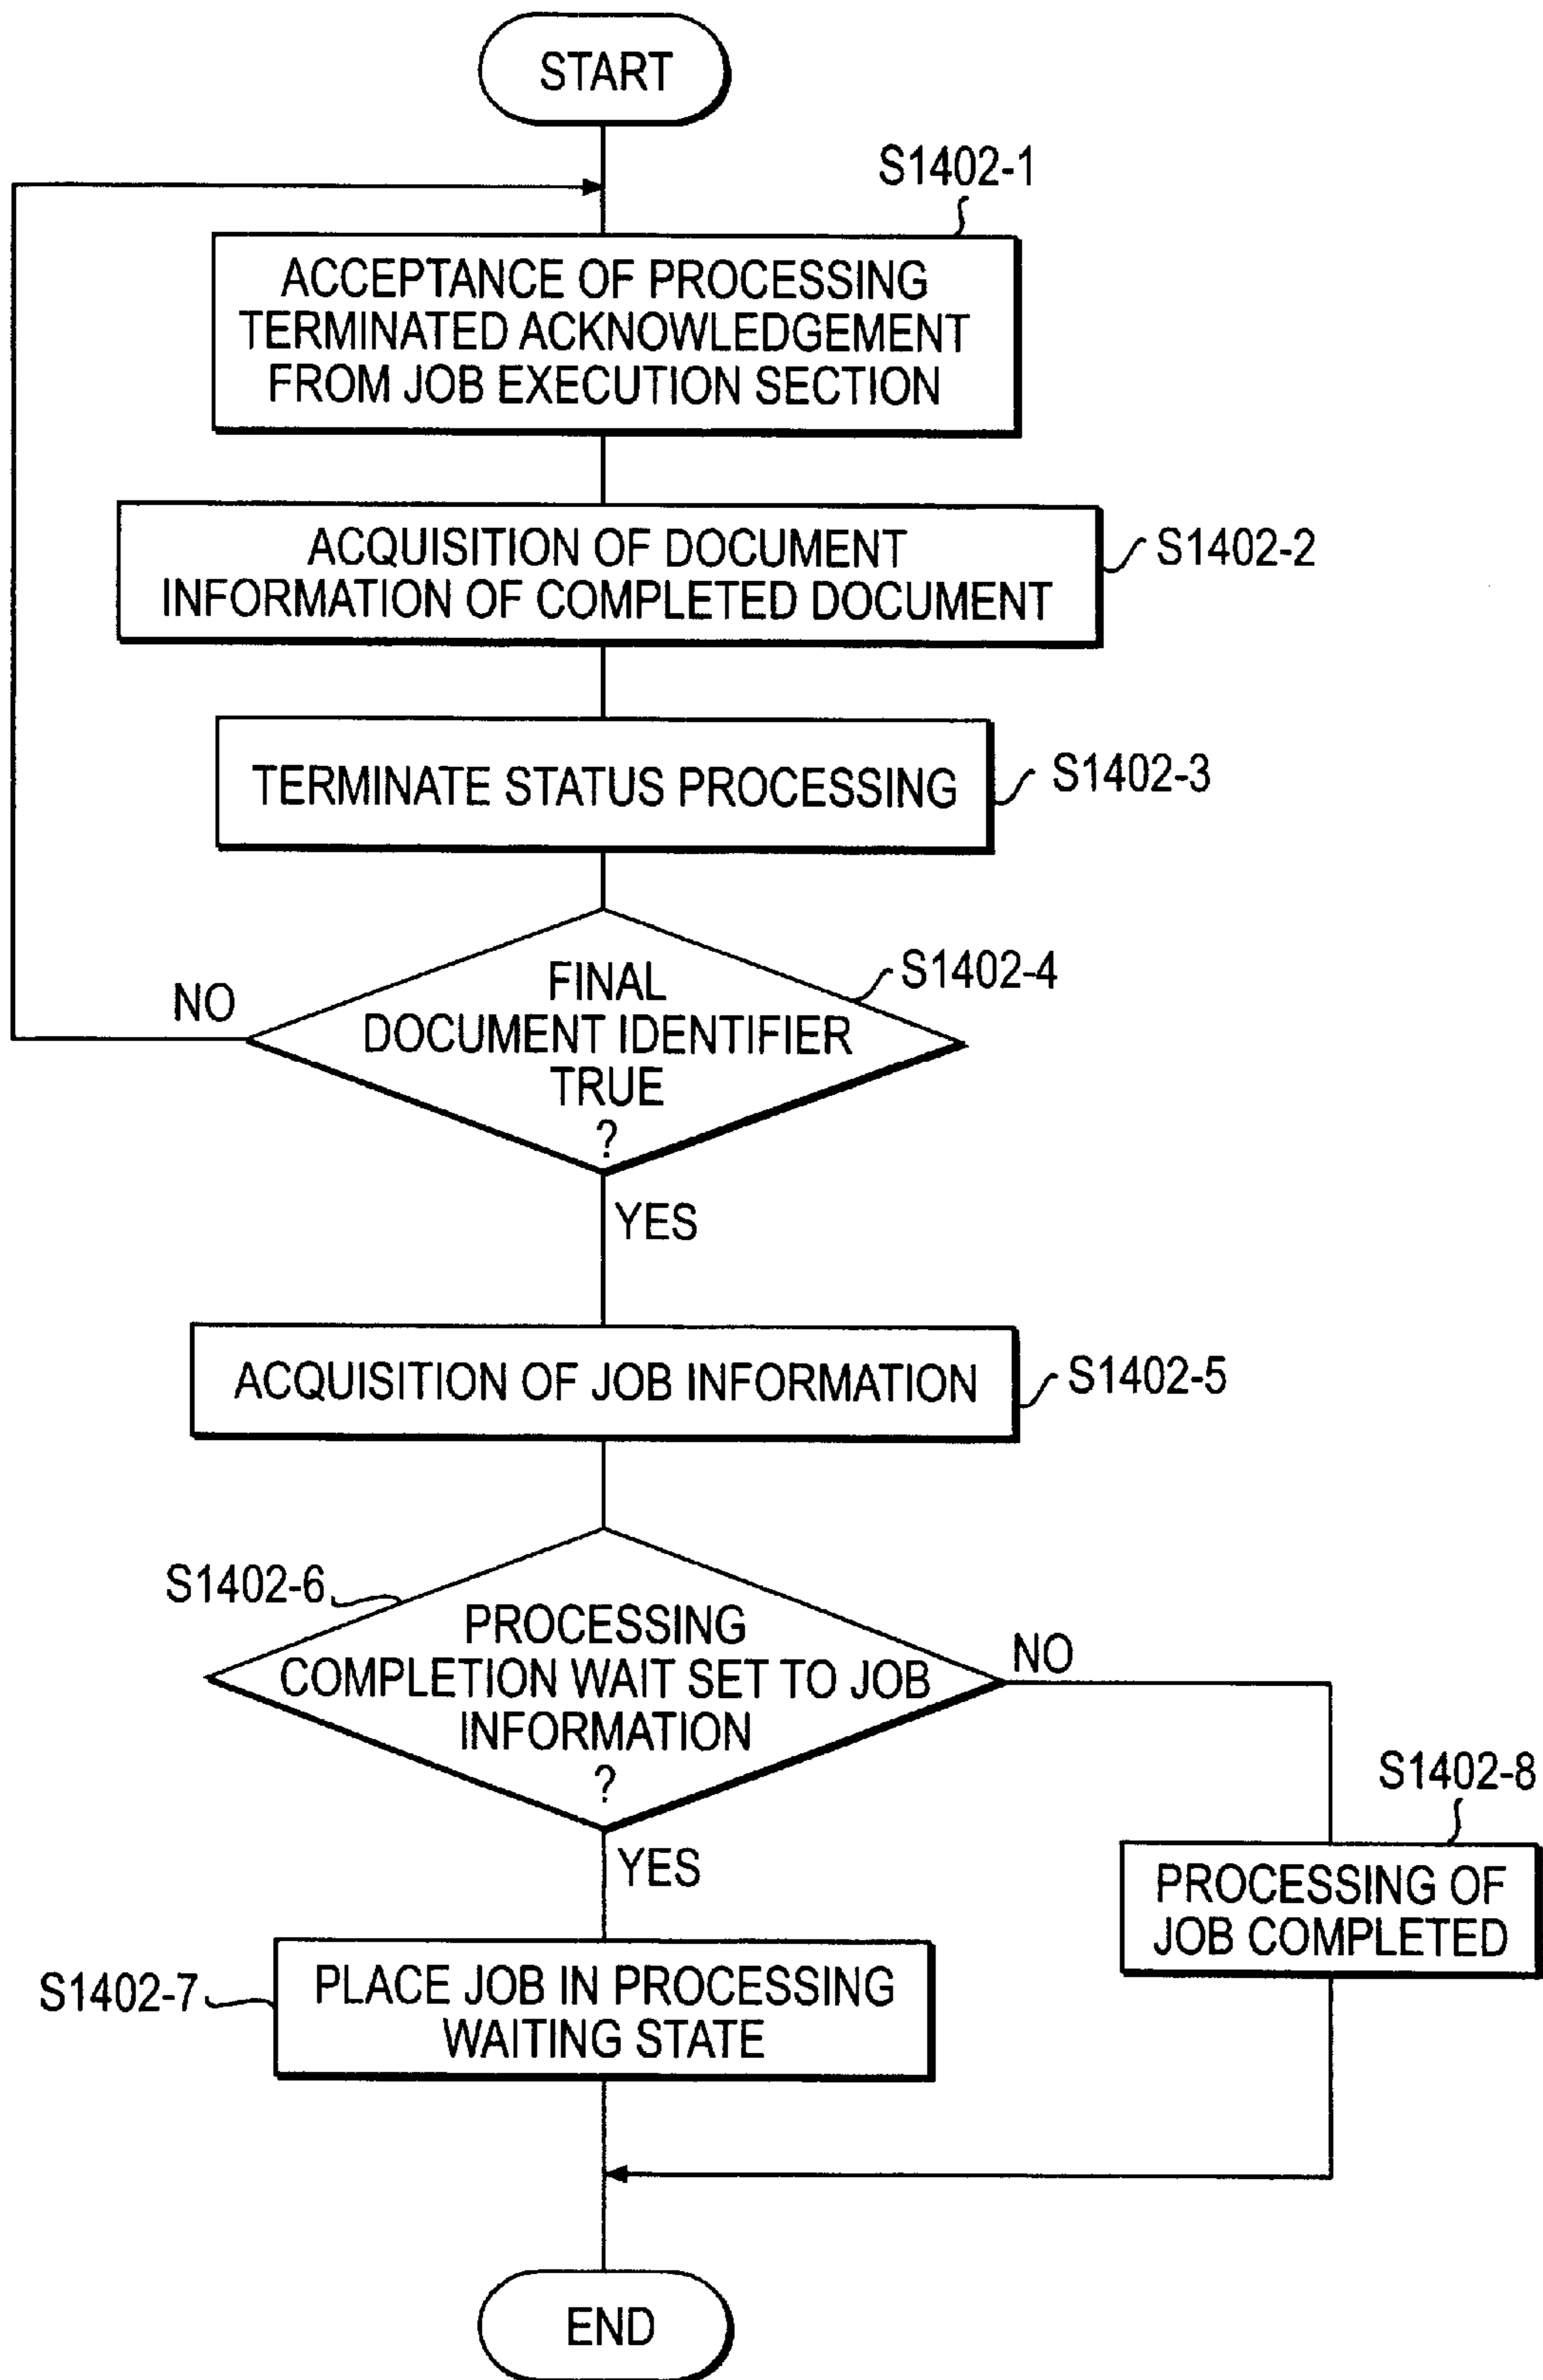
START

S1402-1

ACCEPTANCE OF PROCESSING TERMINATED ACKNOWLEDGEMENT FROM JOB EXECUTION SECTION

ACQUISITION OF DOCUMENT INFORMATION OF COMPLETED DOCUMENT

S1402-2

TERMINATE STATUS PROCESSING

S1402-3

NO

FINAL DOCUMENT IDENTIFIER TRUE ?

S1402-4

YES

ACQUISITION OF JOB INFORMATION

S1402-5

S1402-6

PROCESSING COMPLETION WAIT SET TO JOB INFORMATION ?

NO

YES

S1402-8

PROCESSING OF JOB COMPLETED

S1402-7

PLACE JOB IN PROCESSING WAITING STATE

END